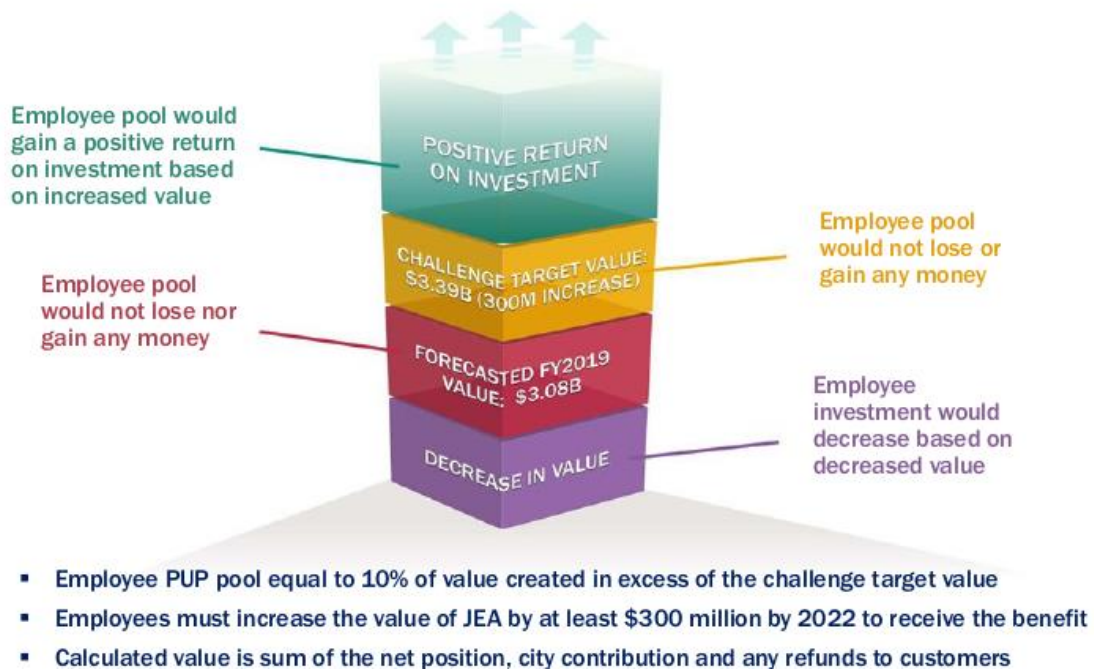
Employee pool would gain a positive return on investment based on increased value

POSITIVE RETURN ON INVESTMENT

Employee pool would not lose or gain any money

CHALLENGE TARGET VALUE: $3.39B (300M INCREASE)

Employee pool would not lose nor gain any money

FORECASTED FY2019 VALUE: $3.08B

Employee investment would decrease based on decreased value

DECREASE IN VALUE

▪ Employee PUP pool equal to 10% of value created in excess of the challenge target value

▪ Employees must increase the value of JEA by at least $300 million by 2022 to receive the benefit

▪ Calculated value is sum of the net position, city contribution and any refunds to customers